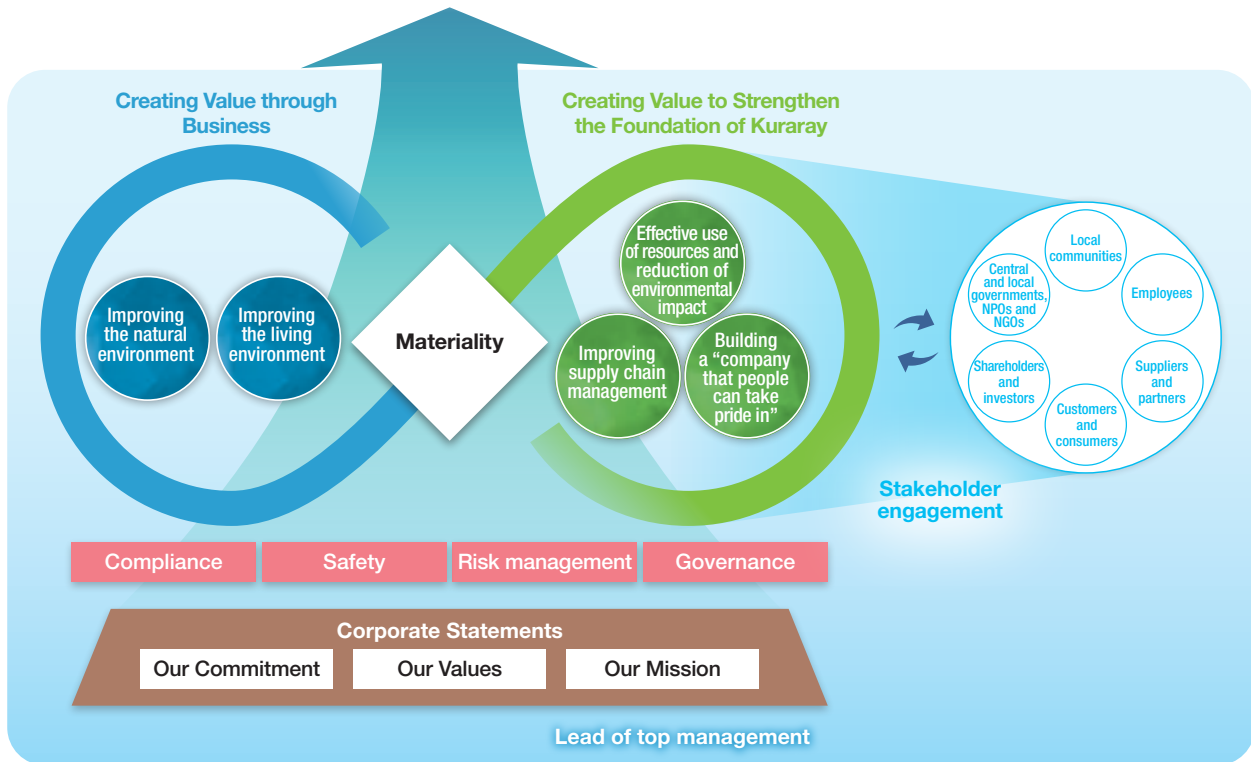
Creating Value through Business

Creating Value to Strengthen the Foundation of Kuraray

Improving the natural environment

Improving the living environment

Materiality

Effective use of resources and reduction of environmental impact

Improving supply chain management

Building a "company that people can take pride in"

Local communities

Central and local governments, NPOs and NGOs

Employees

Shareholders and investors

Suppliers and partners

Customers and consumers

Stakeholder engagement

Compliance

Safety

Risk management

Governance

Corporate Statements

Our Commitment

Our Values

Our Mission

Lead of top management